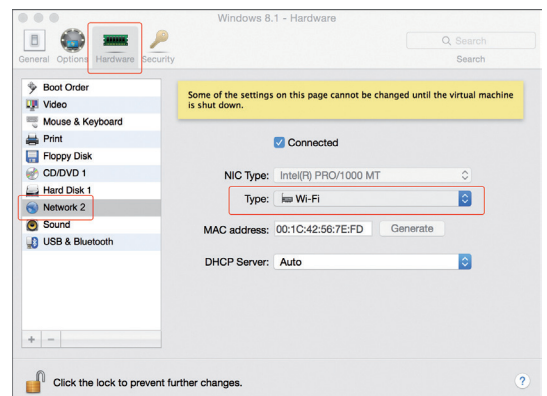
Windows 8.1 - Hardware

General Options Hardware Security

Search

Search

Boot Order
Video
Mouse & Keyboard
Print
Floppy Disk
CD/DVD 1
Hard Disk 1
Network 2
Sound
USB & Bluetooth

+ −

Some of the settings on this page cannot be changed until the virtual machine is shut down.

Connected

NIC Type: Intel(R) PRO/1000 MT

Type: Wi-Fi

MAC address: 00:1C:42:56:7E:FD Generate

DHCP Server: Auto

Click the lock to prevent further changes.

?